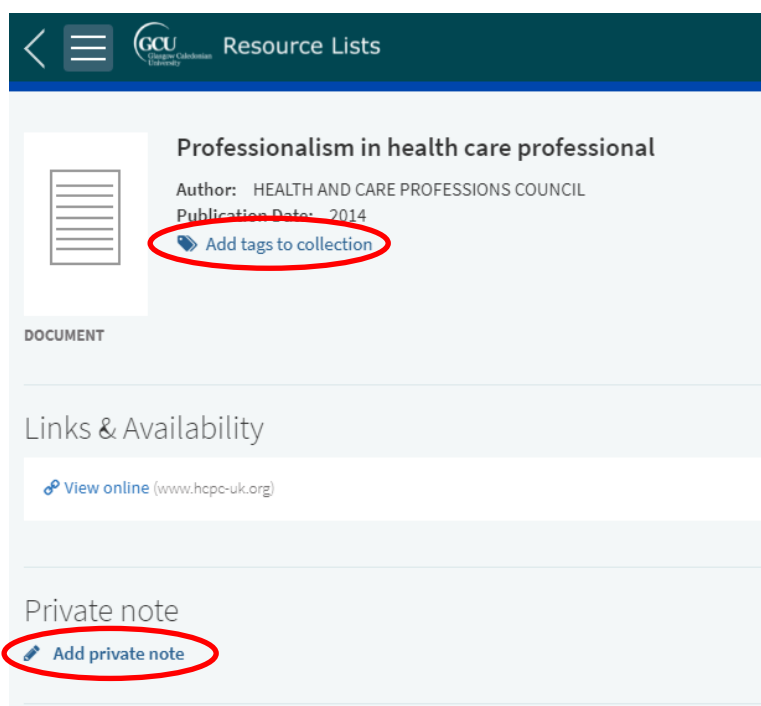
GCU Glasgow Caledonian University Resource Lists

Professionalism in health care professional

Author: HEALTH AND CARE PROFESSIONS COUNCIL

Publication Date: 2014

Add tags to collection

DOCUMENT

Links & Availability

View online (www.hcpc-uk.org)

Private note

Add private note